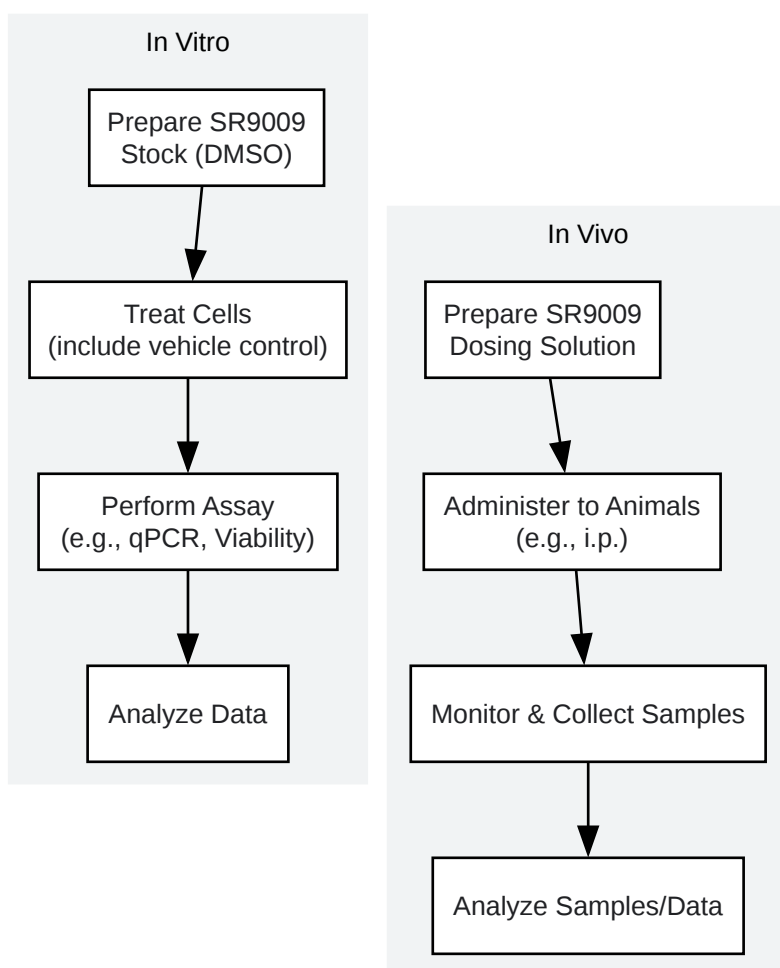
In Vitro

Prepare SR9009 Stock (DMSO)

Treat Cells (include vehicle control)

Perform Assay (e.g., qPCR, Viability)

Analyze Data

In Vivo

Prepare SR9009 Dosing Solution

Administer to Animals (e.g., i.p.)

Monitor & Collect Samples

Analyze Samples/Data